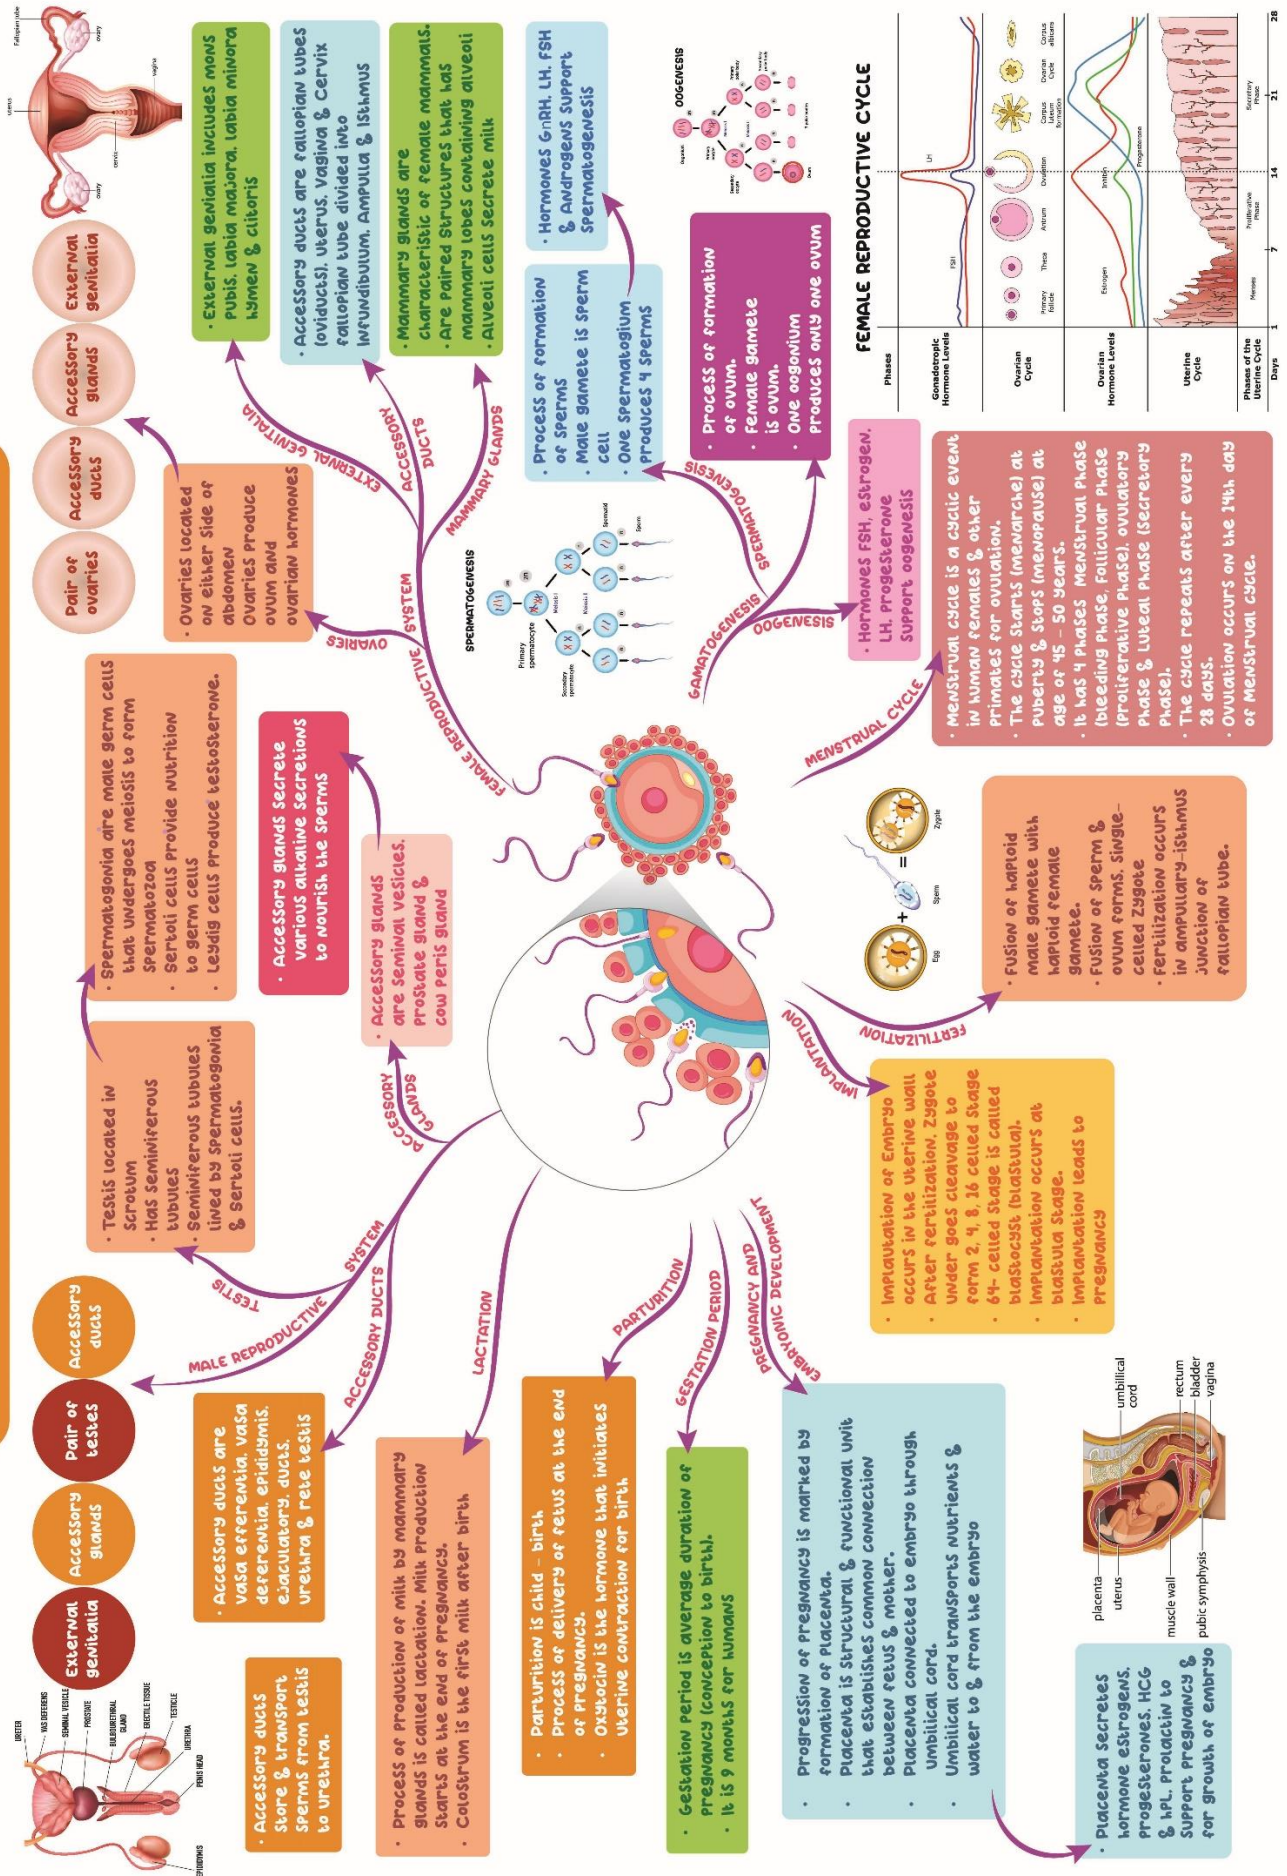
External genitalia

Accessory glands

Pair of testes

Accessory ducts

URETER
VAS DEFERENS
SEMINAL VESICLE
PROSTATE
BULBOURETHRAL GLAND
ERECTILE TISSUE
TESTICLE
URETHRA
PENIS HEAD
EPIDIDYMIS

MALE REPRODUCTIVE SYSTEM

TESTIS

• Testis located in scrotum
• Has seminiferous tubules
• Seminiferous tubules lined by spermatogonia & Sertoli cells.

• Spermatogonia are male germ cells that undergoes meiosis to form spermatozoa
• Sertoli cells provide nutrition to germ cells
• Leydig cells produce testosterone.

ACCESSORY DUCTS

• Accessory ducts are vasa efferentia, vasa deferentia, epididymis, ejaculatory, ducts, urethra & rete testis

• Accessory ducts store & transport sperms from testis to urethra.

ACCESSORY GLANDS

• Accessory glands are seminal vesicles, prostate gland & cow peris gland

• Accessory glands secrete various alkaline secretions to nourish the sperms

LACTATION

• Process of production of milk by mammary glands is called lactation. Milk production starts at the end of pregnancy.
• Colostrum is the first milk after birth

PARTURITION

• Parturition is child – birth
• Process of delivery of fetus at the end of pregnancy.
• Oxytocin is the hormone that initiates uterine contraction for birth

GESTATION PERIOD

• Gestation period is average duration of pregnancy (conception to birth).
• It is 9 months for humans

PREGNANCY AND EMBRYONIC DEVELOPMENT

• Progression of pregnancy is marked by formation of placenta.
• Placenta is structural & functional unit that establishes common connection between fetus & mother.
• Placenta connected to embryo through umbilical cord.
• Umbilical cord transports nutrients & water to & from the embryo

umbilical cord
rectum
bladder
vagina
placenta
uterus
muscle wall
pubic symphysis

Placenta secretes hormone estrogens, progesterones, HCG & hPL. Prolactin to support pregnancy & for growth of embryo

IMPLANTATION

• Implantation of embryo occurs in the uterine wall
• After fertilization, zygote under goes cleavage to form 2, 4, 8, 16 celled stage
• 64- celled stage is called blastocyst (blastula).
• Implantation occurs at blastula stage.
• Implantation leads to pregnancy

FERTILIZATION

• Fusion of haploid male gamete with haploid female gamete.
• Fusion of sperm & ovum forms, single-celled zygote
• Fertilization occurs in ampullary-isthmus junction of fallopian tube.

Egg
+
Sperm
=
Zygote

MENSTRUAL CYCLE

• Menstrual cycle is a cyclic event in human females & other primates for ovulation.
• The cycle starts (menarche) at puberty & stops (menopause) at age of 45 – 50 years.
• It has 4 phases menstrual phase (bleeding phase, follicular phase (proliferative phase), ovulatory phase & luteal phase (secretory phase).
• The cycle repeats after every 28 days.
• Ovulation occurs on the 14th day of menstrual cycle.

GAMATOGENESIS

OOGENESIS

• Hormones FSH, estrogen, LH, progesterone support oogenesis

• Process of formation of ovum.
• Female gamete is ovum.
• One oogonium produces only one ovum

SPERMATOGENESIS

• Process of formation of sperms
• Male gamete is sperm cell
• One spermatogium produces 4 sperms

• Hormones GnRH, LH, FSH & androgens support spermatogenesis

SPERMATOGENESIS
Primary spermatocyte
Secondary spermatocyte
Meiosis I
Meiosis II
Spermatid
Sperm

OOGENESIS

FEMALE REPRODUCTIVE SYSTEM

OVARIES

• Ovaries located on either side of abdomen
• Ovaries produce ovum and ovarian hormones

EXTERNAL GENITALIA

• External genitalia includes mons pubis, labia majora, labia minora hymen & clitoris

ACCESSORY DUCTS

• Accessory ducts are fallopian tubes (oviducts), uterus, vagina & cervix fallopian tube divided into infundibulum, ampulla & isthmus

MAMMARY GLANDS

• Mammary glands are characteristic of female mammals.
• Are paired structures that has mammary lobes containing alveoli
• Alveoli cells secrete milk

Pair of ovaries

Accessory ducts

Accessory glands

External genitalia

Fallopian tube
ovary
uterus
cervix
vagina
ovary

FEMALE REPRODUCTIVE CYCLE

Phases
Gonadotropic Hormone Levels
FSH
LH
Ovarian Cycle
Primary follicle
Theca
Antrum
Ovulation
Corpus luteum formation
Ovarian Cycle
Corpus albicans
Ovarian Hormone Levels
Estrogen
Inhibin
Progesterone
Uterine Cycle
Menses
Proliferative phase
Secretory phase
Phases of the Uterine Cycle
Days
1
7
14
21
28